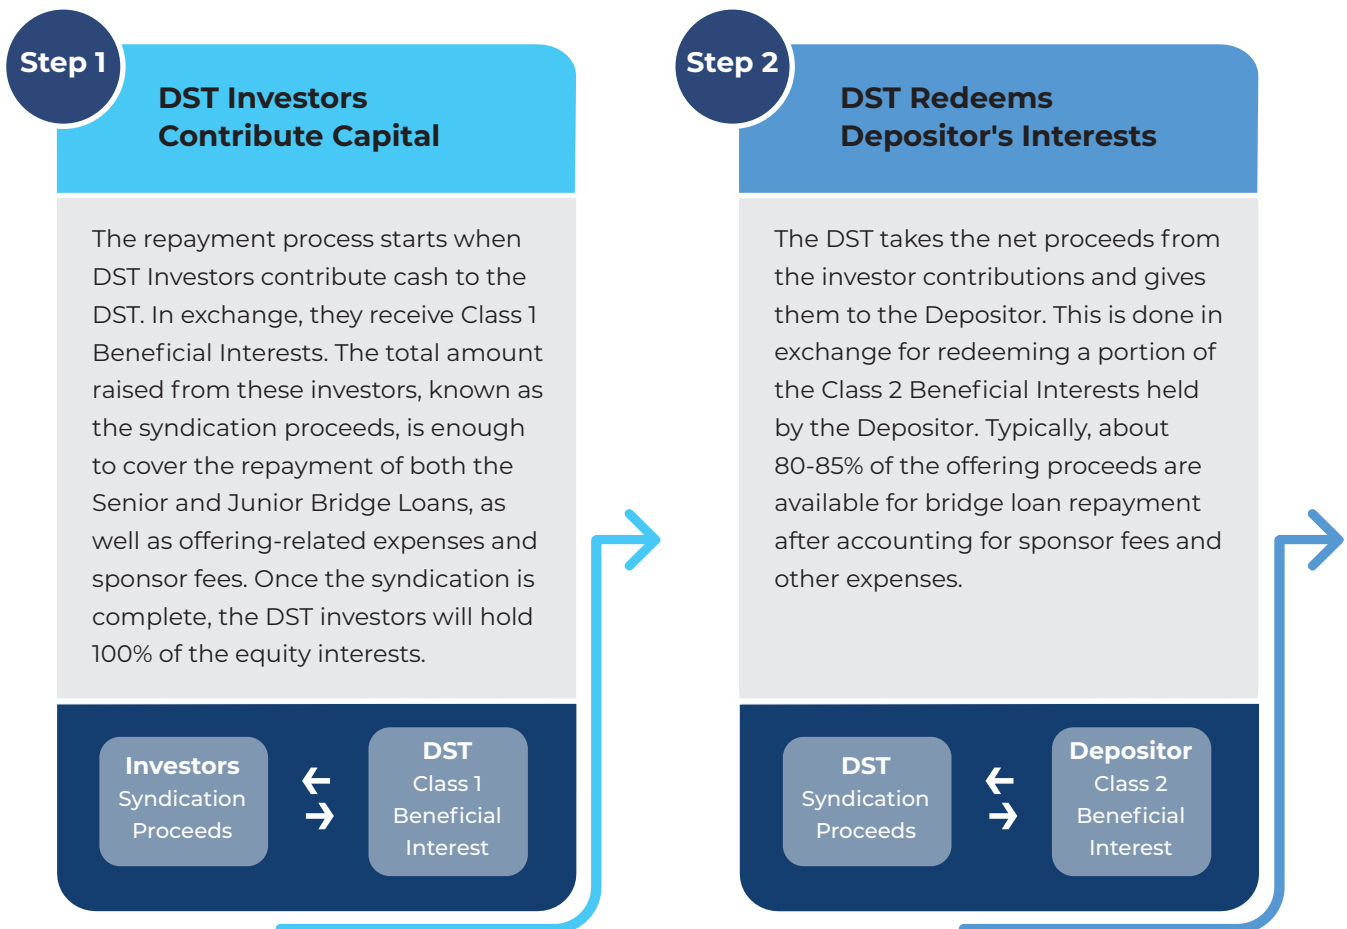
Step 1

DST Investors Contribute Capital

The repayment process starts when DST Investors contribute cash to the DST. In exchange, they receive Class 1 Beneficial Interests. The total amount raised from these investors, known as the syndication proceeds, is enough to cover the repayment of both the Senior and Junior Bridge Loans, as well as offering-related expenses and sponsor fees. Once the syndication is complete, the DST investors will hold 100% of the equity interests.

Investors
Syndication Proceeds

DST
Class 1 Beneficial Interest

Step 2

DST Redeems Depositor's Interests

The DST takes the net proceeds from the investor contributions and gives them to the Depositor. This is done in exchange for redeeming a portion of the Class 2 Beneficial Interests held by the Depositor. Typically, about 80-85% of the offering proceeds are available for bridge loan repayment after accounting for sponsor fees and other expenses.

DST
Syndication Proceeds

Depositor
Class 2 Beneficial Interest